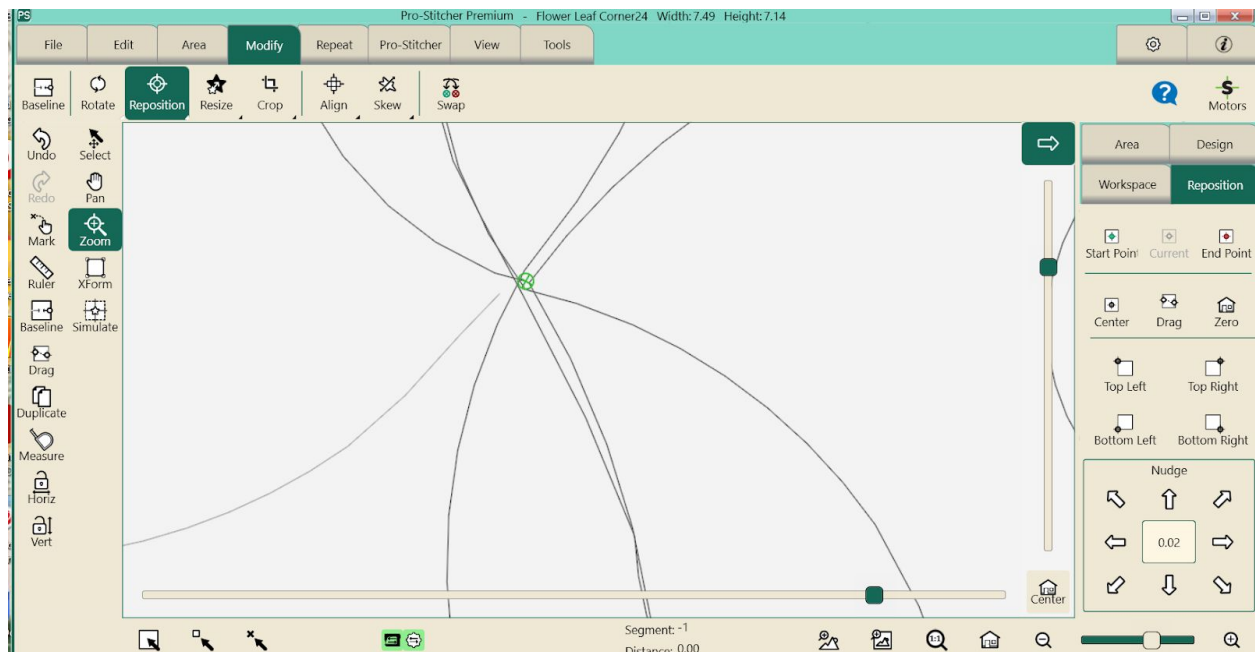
PS
Pro-Stitcher Premium - Flower Leaf Corner24 Width: 7.49 Height: 7.14

File
Edit
Area
Modify
Repeat
Pro-Stitcher
View
Tools

Baseline
Rotate
Reposition
Resize
Crop
Align
Skew
Swap

Motors

Undo
Select
Redo
Pan
Mark
Zoom
Ruler
XForm
Baseline
Simulate
Drag
Duplicate
Measure
Horiz
Vert

Area
Design
Workspace
Reposition

Start Point
Current
End Point
Center
Drag
Zero
Top Left
Top Right
Bottom Left
Bottom Right

Nudge
0.02

Center

Segment: -1
Distance: 0.00